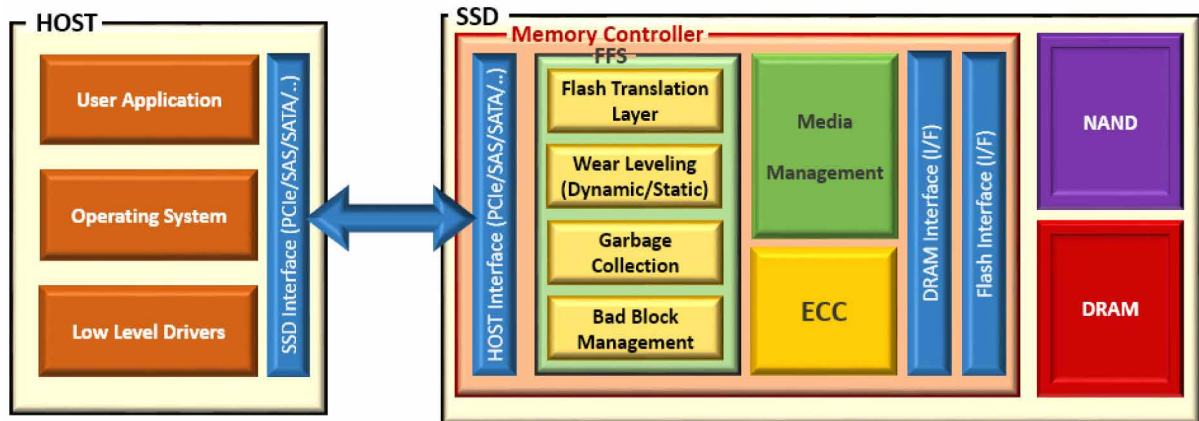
HOST

User Application

Operating System

Low Level Drivers

SSD Interface (PCIe/SAS/SATA/..)

SSD

Memory Controller

HOST Interface (PCIe/SAS/SATA/..)

FFS

Flash Translation Layer

Wear Leveling (Dynamic/Static)

Garbage Collection

Bad Block Management

Media Management

ECC

DRAM Interface (I/F)

Flash Interface (I/F)

NAND

DRAM